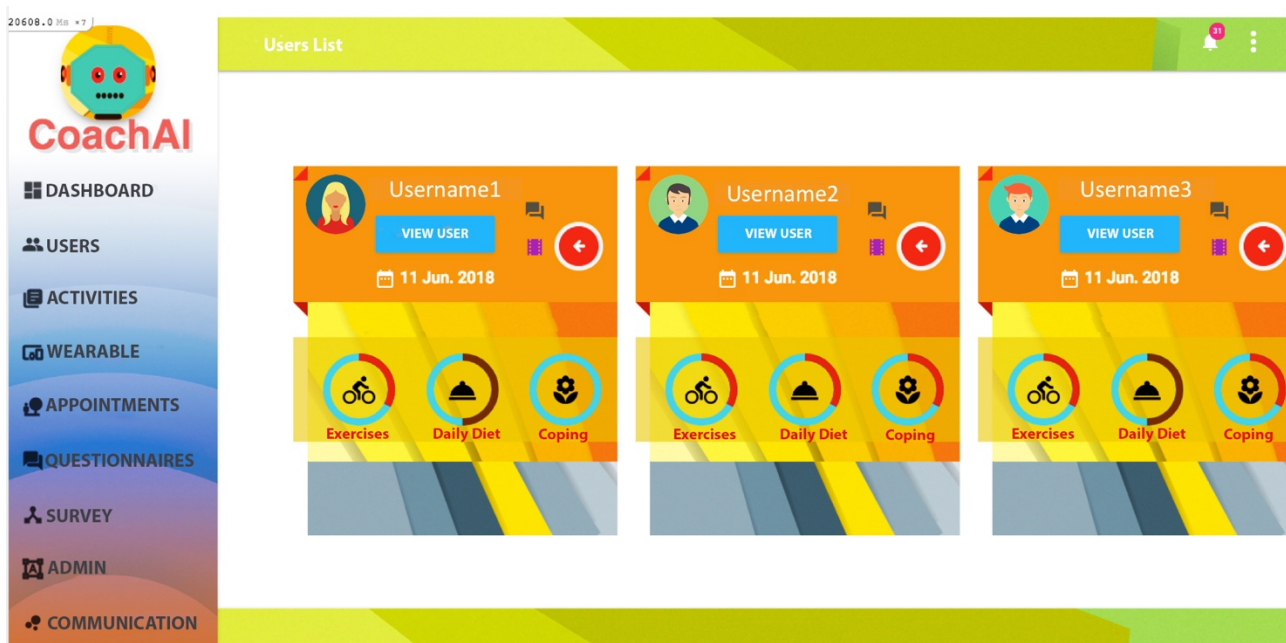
20608.0 Ms ×7

CoachAI

DASHBOARD
USERS
ACTIVITIES
WEARABLE
APPOINTMENTS
QUESTIONNAIRES
SURVEY
ADMIN
COMMUNICATION

Users List

31

Username1
VIEW USER
11 Jun. 2018
Exercises
Daily Diet
Coping

Username2
VIEW USER
11 Jun. 2018
Exercises
Daily Diet
Coping

Username3
VIEW USER
11 Jun. 2018
Exercises
Daily Diet
Coping